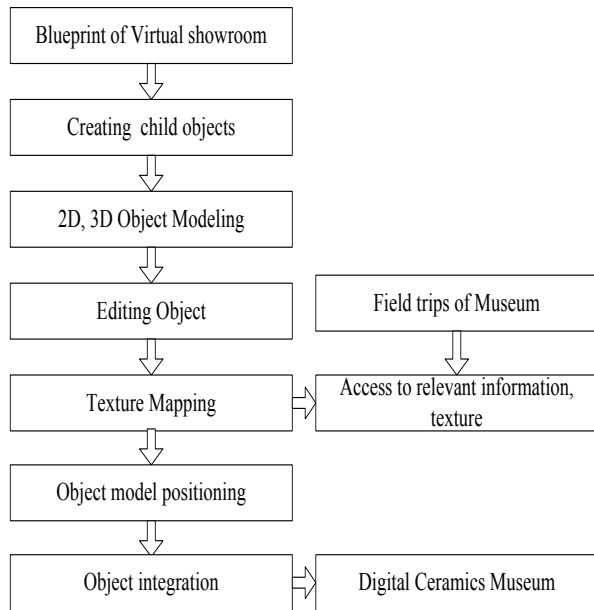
Blueprint of Virtual showroom

Creating child objects

2D, 3D Object Modeling

Editing Object

Field trips of Museum

Texture Mapping

Access to relevant information, texture

Object model positioning

Object integration

Digital Ceramics Museum